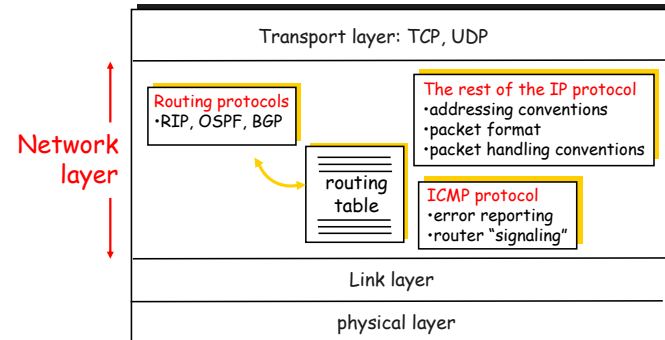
Transport layer: TCP, UDP

Network layer

Routing protocols
•RIP, OSPF, BGP

routing table

The rest of the IP protocol
•addressing conventions
•packet format
•packet handling conventions

ICMP protocol
•error reporting
•router "signaling"

Link layer

physical layer